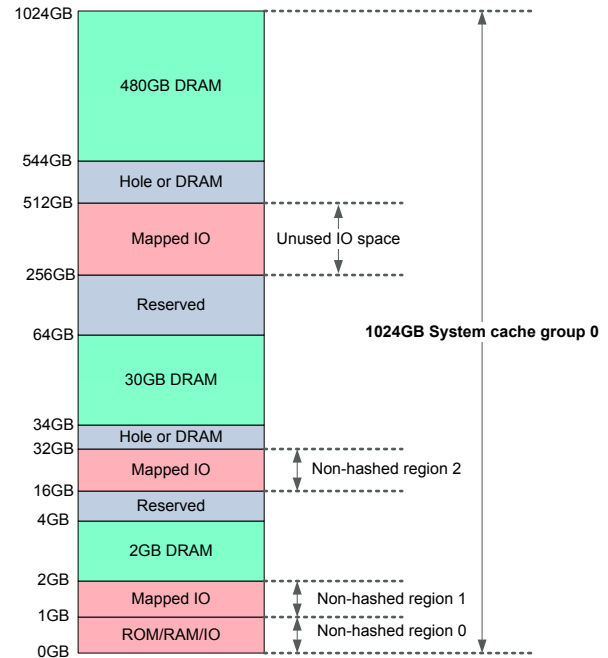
1024GB

480GB DRAM

544GB

Hole or DRAM

512GB

Mapped IO

Unused IO space

256GB

Reserved

64GB

1024GB System cache group 0

30GB DRAM

34GB

Hole or DRAM

32GB

Mapped IO

Non-hashed region 2

16GB

Reserved

4GB

2GB DRAM

2GB

Mapped IO

Non-hashed region 1

1GB

ROM/RAM/IO

Non-hashed region 0

0GB